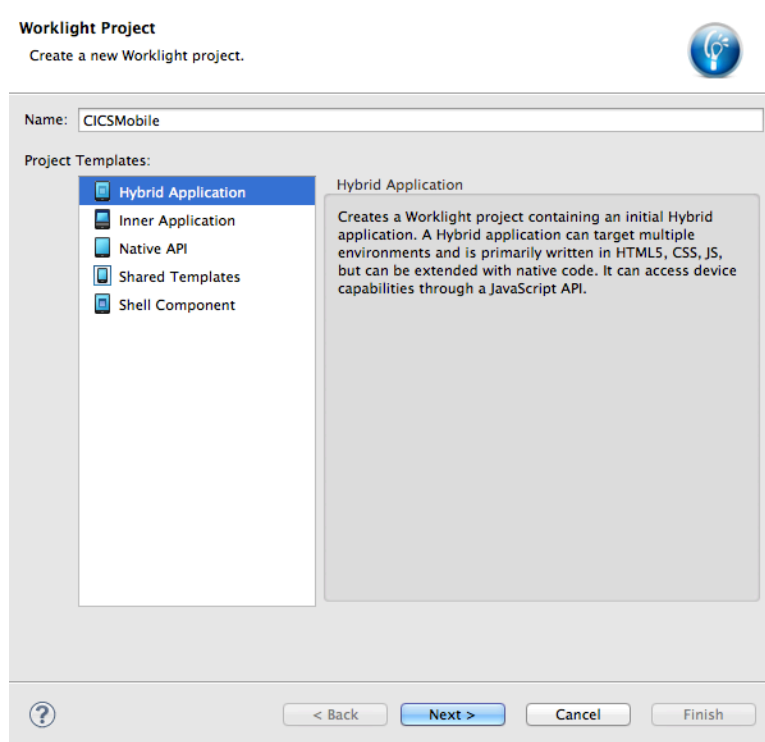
Worklight Project
Create a new Worklight project.

Name: CICSMobile

Project Templates:

Hybrid Application
Inner Application
Native API
Shared Templates
Shell Component

Hybrid Application

Creates a Worklight project containing an initial Hybrid application. A Hybrid application can target multiple environments and is primarily written in HTML5, CSS, JS, but can be extended with native code. It can access device capabilities through a JavaScript API.

?

< Back

Next >

Cancel

Finish